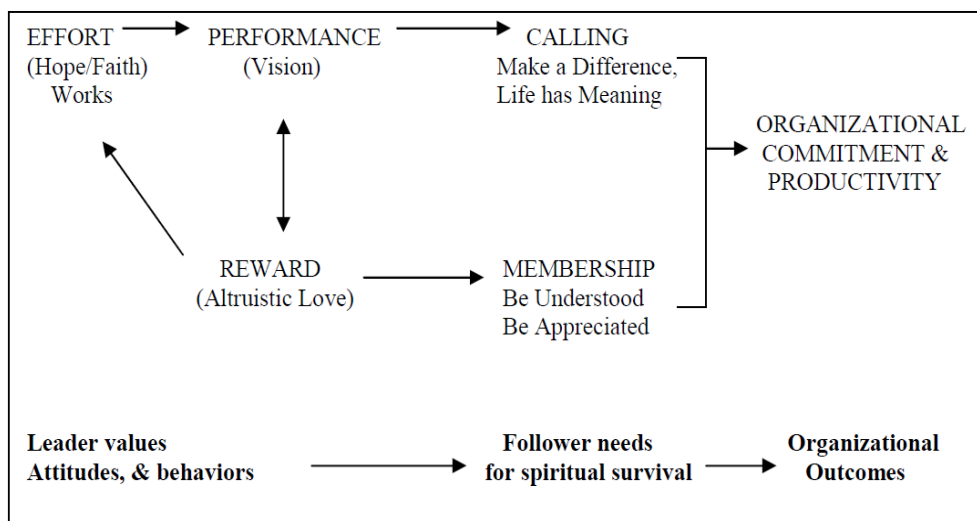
EFFORT
(Hope/Faith)
Works

PERFORMANCE
(Vision)

CALLING
Make a Difference,
Life has Meaning

ORGANIZATIONAL
COMMITMENT &
PRODUCTIVITY

REWARD
(Altruistic Love)

MEMBERSHIP
Be Understood
Be Appreciated

**Leader values**
**Attitudes, & behaviors**

**Follower needs**
**for spiritual survival**

**Organizational**
**Outcomes**